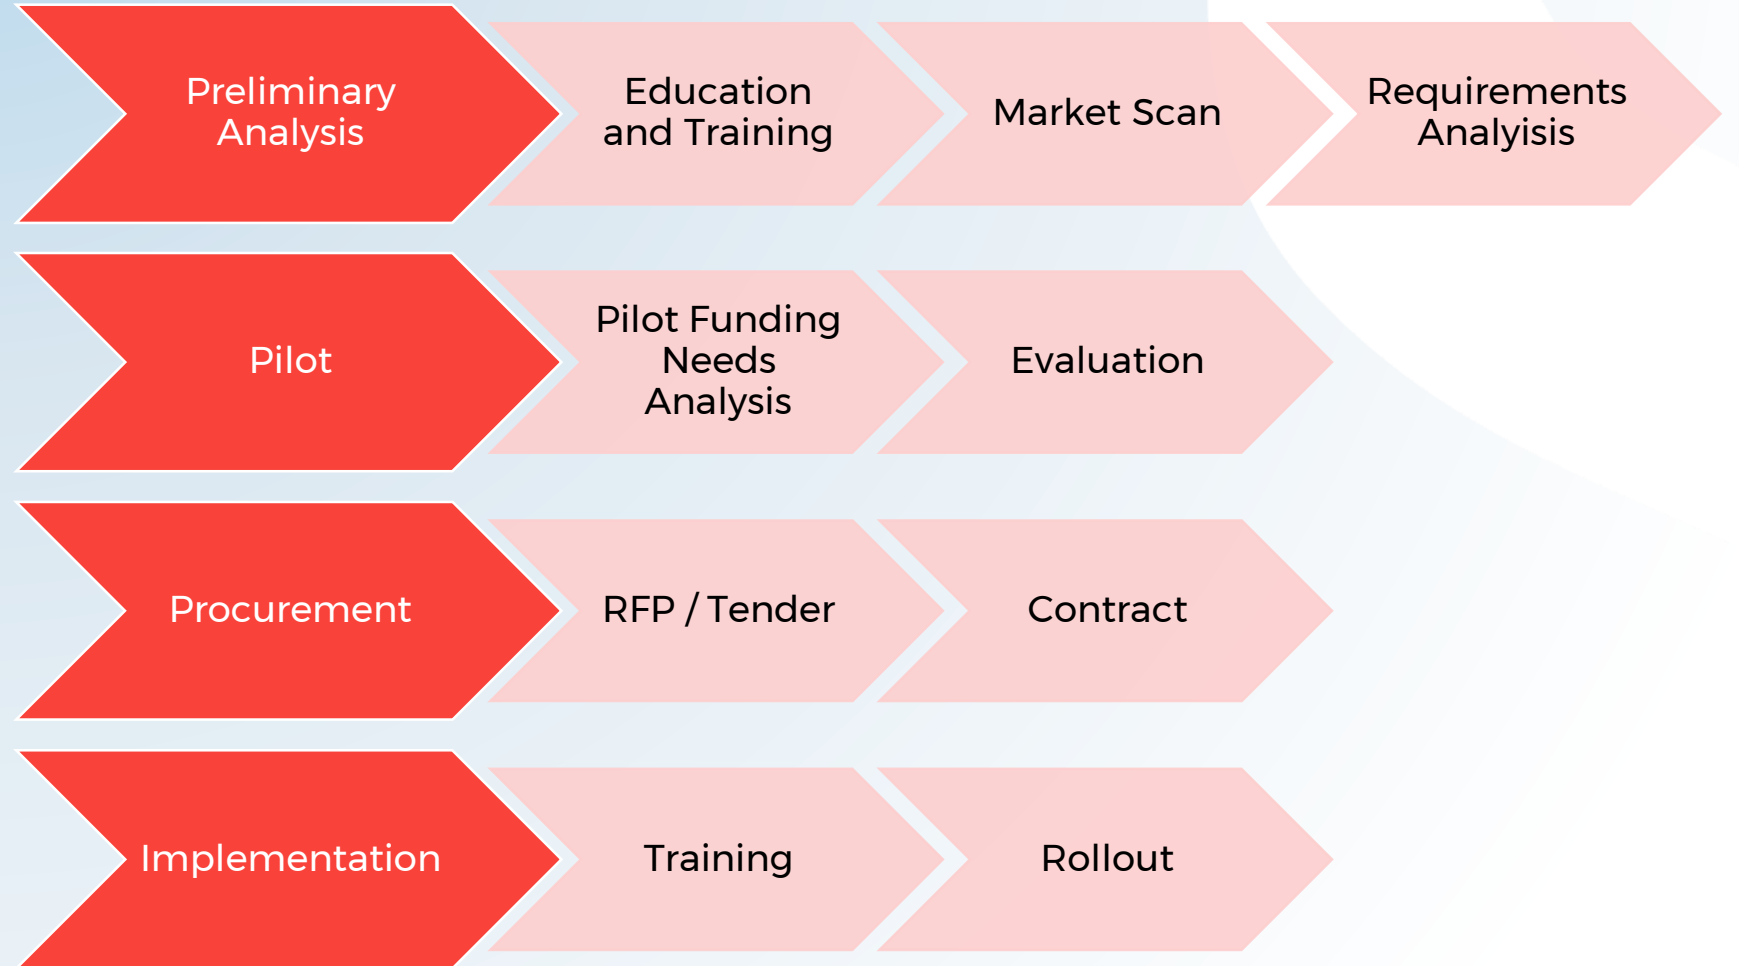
Preliminary Analysis

Education and Training

Market Scan

Requirements Analyisis

Pilot

Pilot Funding Needs Analysis

Evaluation

Procurement

RFP / Tender

Contract

Implementation

Training

Rollout